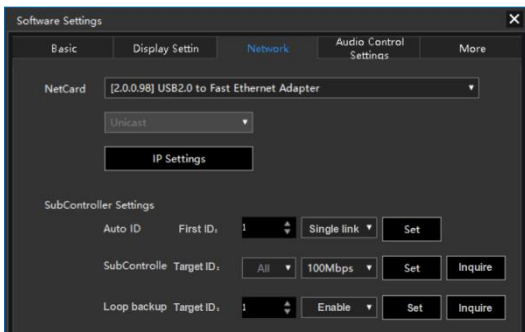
Software Settings

Basic | Display Settin | Network | Audio Control Settings | More

NetCard [2.0.0.98] USB2.0 to Fast Ethernet Adapter

Unicast

IP Settings

SubController Settings

Auto ID First ID: 1 Single link Set

SubControlle Target ID: All 100Mbps Set Inquire

Loop backup Target ID: 1 Enable Set Inquire